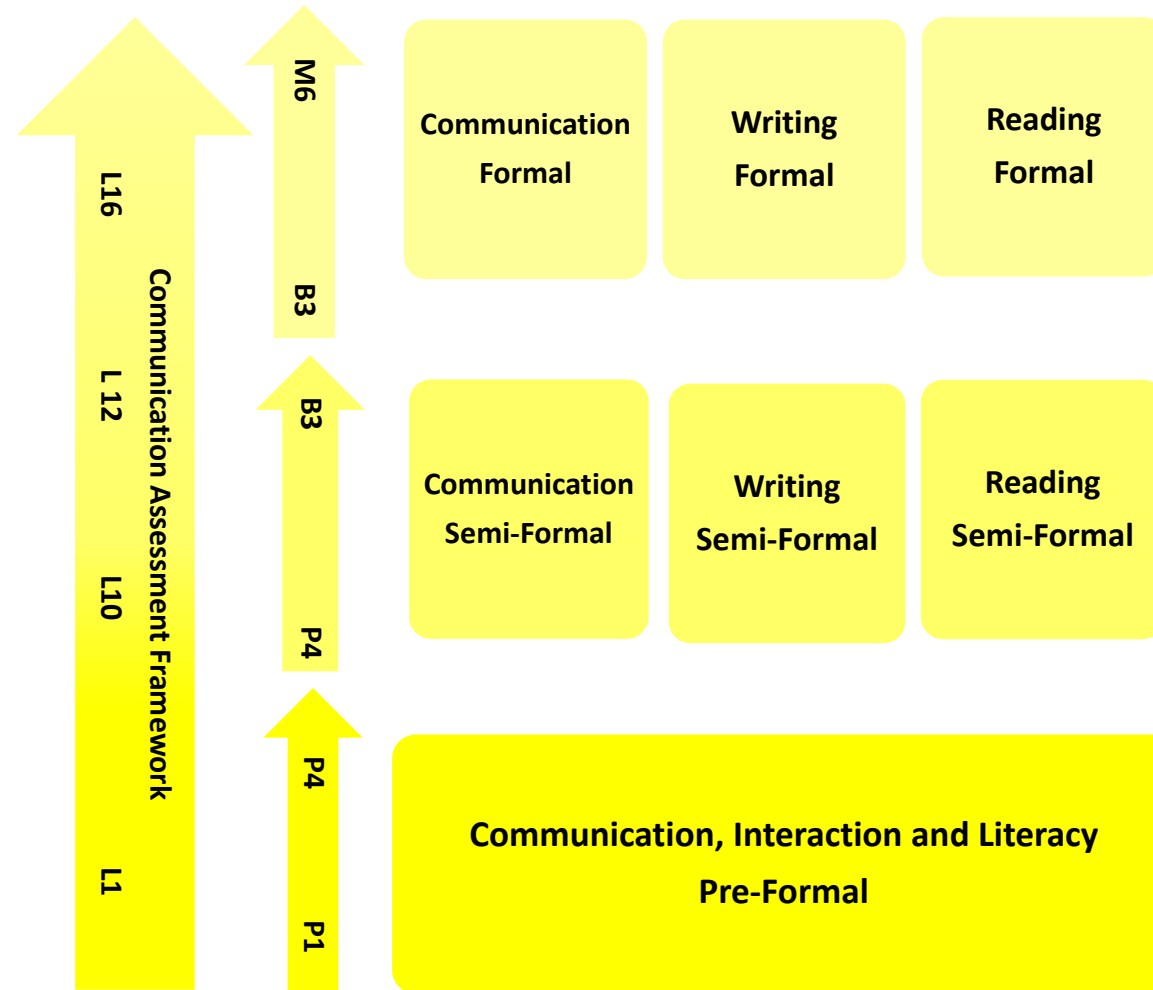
L16
L 12
L10
L1
Communication Assessment Framework

M6
B3

B3
P4

P4
P1

Communication Formal

Writing Formal

Reading Formal

Communication Semi-Formal

Writing Semi-Formal

Reading Semi-Formal

Communication, Interaction and Literacy Pre-Formal